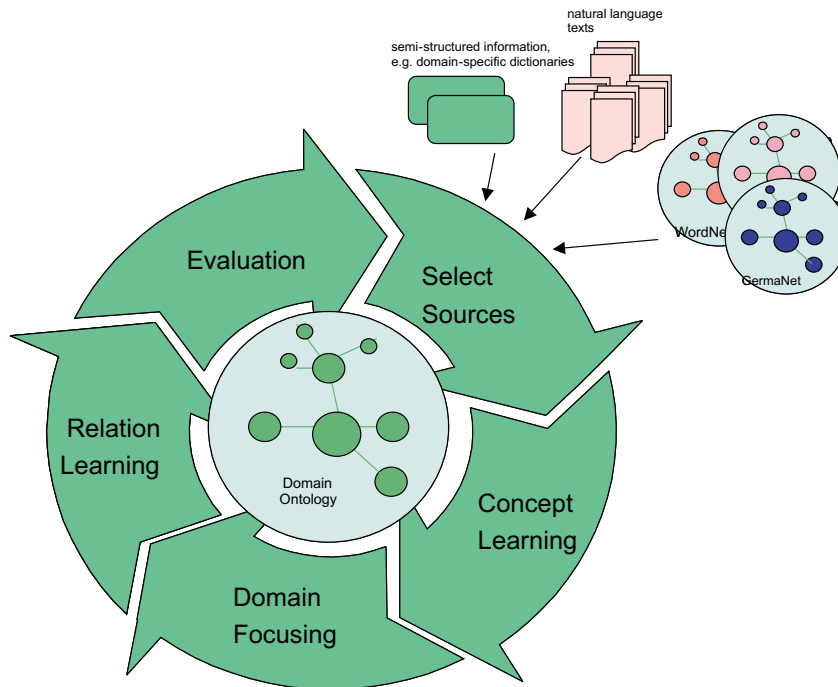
natural language texts

semi-structured information, e.g. domain-specific dictionaries

WordNet

GermaNet

Evaluation

Select Sources

Relation Learning

Domain Ontology

Concept Learning

Domain Focusing